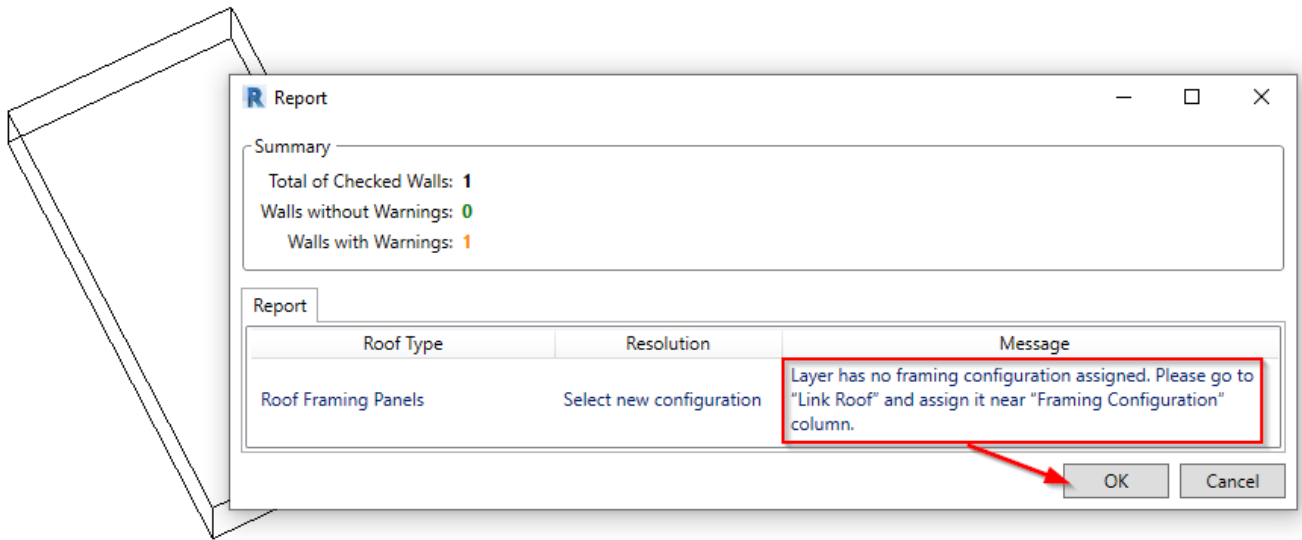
R Report

Summary

Total of Checked Walls: 1

Walls without Warnings: 0

Walls with Warnings: 1

Report

| Roof Type | Resolution | Message |
|---|---|---|
| Roof Framing Panels | Select new configuration | Layer has no framing configuration assigned. Please go to “Link Roof” and assign it near “Framing Configuration” column. |

OK

Cancel